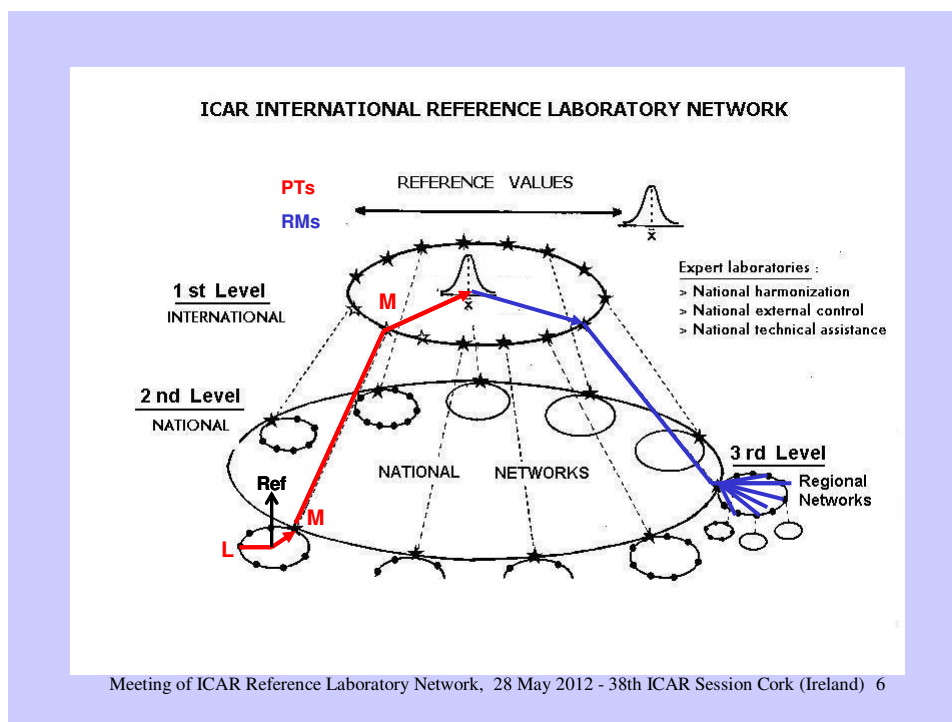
ICAR INTERNATIONAL REFERENCE LABORATORY NETWORK

PTs

RMs

REFERENCE VALUES

x

1 st Level
INTERNATIONAL

M

x

Expert laboratories :
> National harmonization
> National external control
> National technical assistance

2 nd Level
NATIONAL

NATIONAL NETWORKS

3 rd Level

Regional Networks

Ref

M

L

Meeting of ICAR Reference Laboratory Network, 28 May 2012 - 38th ICAR Session Cork (Ireland) 6